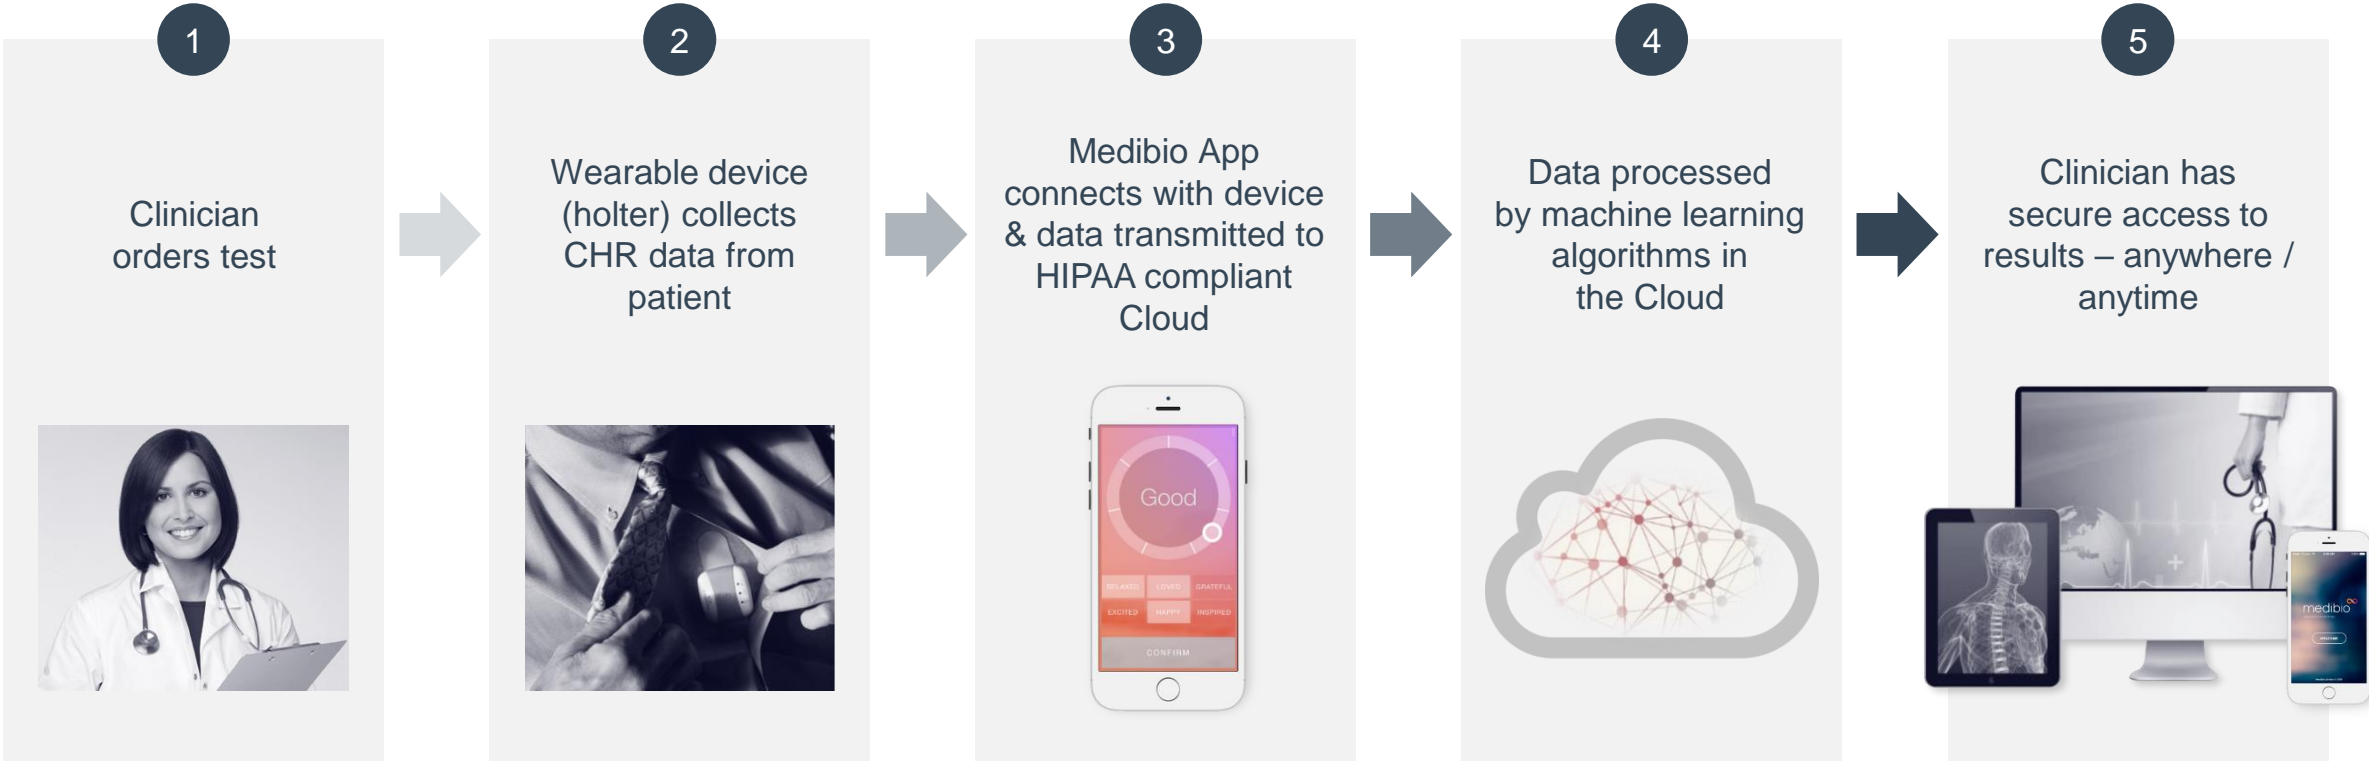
1

Clinician orders test

2

Wearable device (holter) collects CHR data from patient

3

Medibio App connects with device & data transmitted to HIPAA compliant Cloud

Good

RELAXED LOVED GRATEFUL
EXCITED HAPPY INSPIRED

CONFIRM

4

Data processed by machine learning algorithms in the Cloud

5

Clinician has secure access to results – anywhere / anytime

medibio